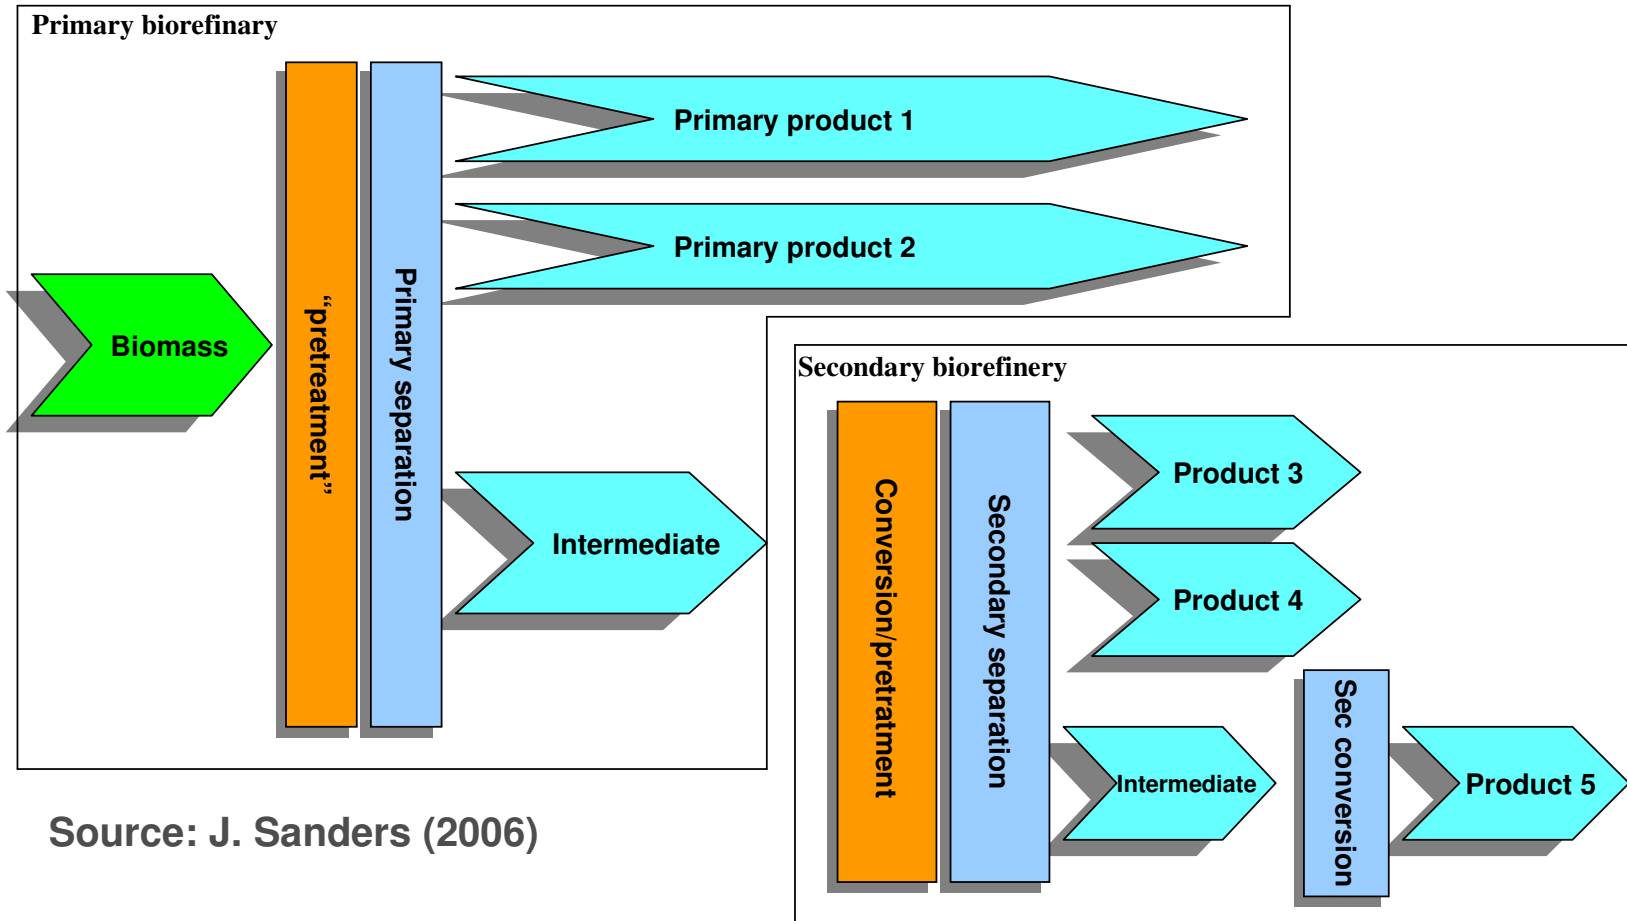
Primary biorefinary

Biomass

„pretreatment"

Primary separation

Primary product 1

Primary product 2

Intermediate

Secondary biorefinery

Conversion/pretratment

Secondary separation

Product 3

Product 4

Intermediate

Sec conversion

Product 5

Source: J. Sanders (2006)